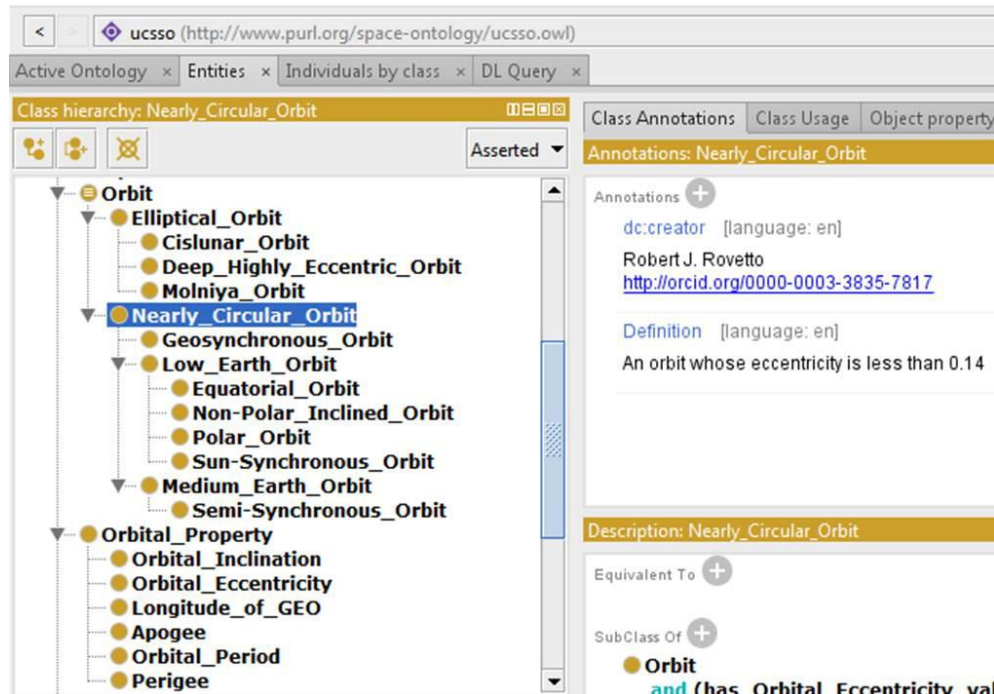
< > ucsso (http://www.purl.org/space-ontology/ucsso.owl)

Active Ontology × Entities × Individuals by class × DL Query ×

Class hierarchy: Nearly_Circular_Orbit

Asserted

Orbit
Elliptical_Orbit
Cislunar_Orbit
Deep_Highly_Eccentric_Orbit
Molniya_Orbit
Nearly_Circular_Orbit
Geosynchronous_Orbit
Low_Earth_Orbit
Equatorial_Orbit
Non-Polar_Inclined_Orbit
Polar_Orbit
Sun-Synchronous_Orbit
Medium_Earth_Orbit
Semi-Synchronous_Orbit
Orbital_Property
Orbital_Inclination
Orbital_Eccentricity
Longitude_of_GEO
Apogee
Orbital_Period
Perigee

Class Annotations | Class Usage | Object property

Annotations: Nearly_Circular_Orbit

Annotations

dc:creator [language: en]
Robert J. Rovetto
http://orcid.org/0000-0003-3835-7817

Definition [language: en]
An orbit whose eccentricity is less than 0.14

Description: Nearly_Circular_Orbit

Equivalent To

SubClass Of

Orbit
and (has_Orbital_Eccentricity val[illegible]